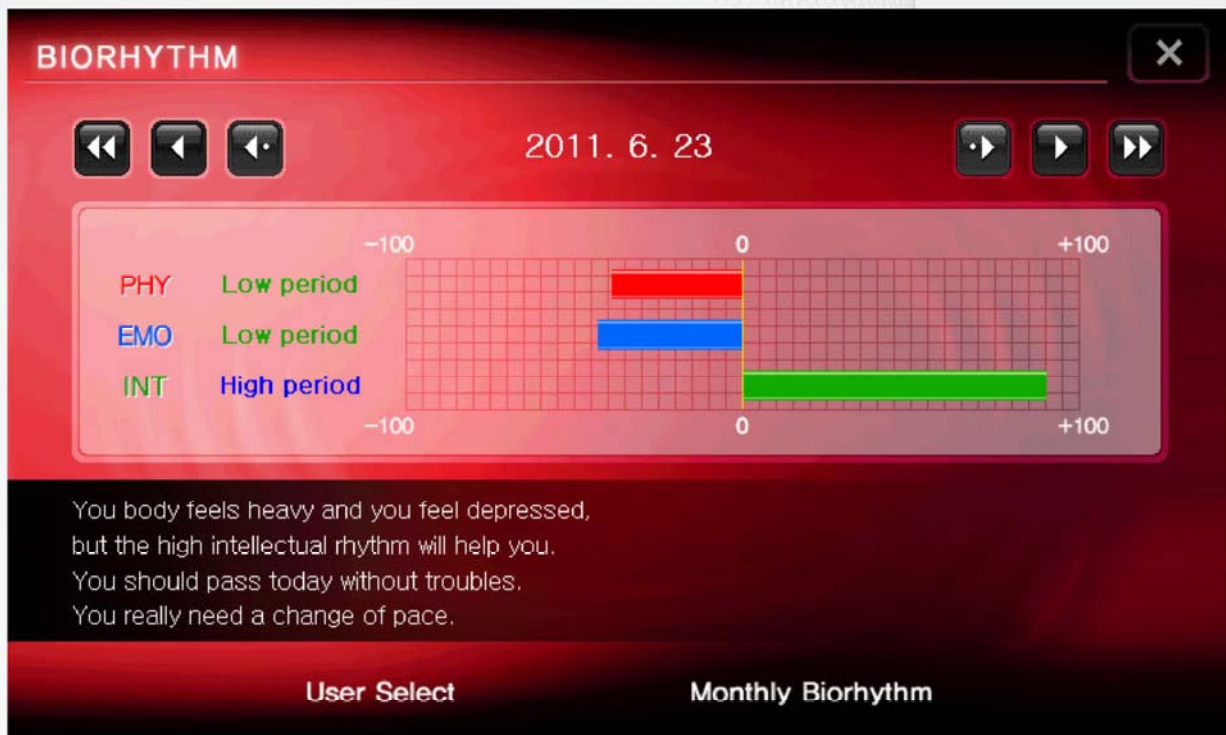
BIORHYTHM

2011. 6. 23

−100 0 +100

PHY Low period

EMO Low period

INT High period

−100 0 +100

You body feels heavy and you feel depressed, but the high intellectual rhythm will help you. You should pass today without troubles. You really need a change of pace.

User Select

Monthly Biorhythm